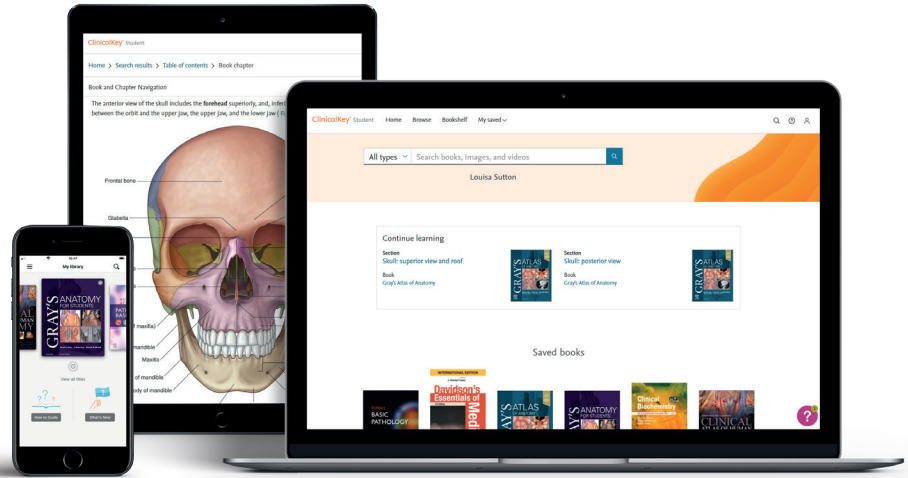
ClinicalKey Student

Home > Search results > Table of contents > Book chapter

Book and Chapter Nzvigation

The anterior view of the skull includes the **forehead** superiorly, and, inferi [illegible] between the orbit and the upper jaw, the upper jaw, and the lower jaw (F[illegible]

Frontal bone

Glabella

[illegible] maxilla)

mandible

Maxilla

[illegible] of mandible

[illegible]ody of mandible

ClinicalKey Student Home Browse Bookshelf My saved

All types Search books, images, and videos

Louisa Sutton

Continue learning

Section
Skull: superior view and roof
Book
Gray's Atlas of Anatomy

GRAY'S ATLAS

Section
Skull: posterior view
Book
Gray's Atlas of Anatomy

GRAY'S ATLAS

Saved books

BASIC PATHOLOGY

INTERNATIONAL EDITION
Davidson's Essentials of Med

GRAY'S ATLAS

GRAY'S ANATOMY FOR STUDENTS

Clinical Biochemistry

CLINICAL ATLAS OF HUMAN

My library

GRAY'S ANATOMY FOR STUDENTS

PATH BASI

View all titles

How to Guide

What's New